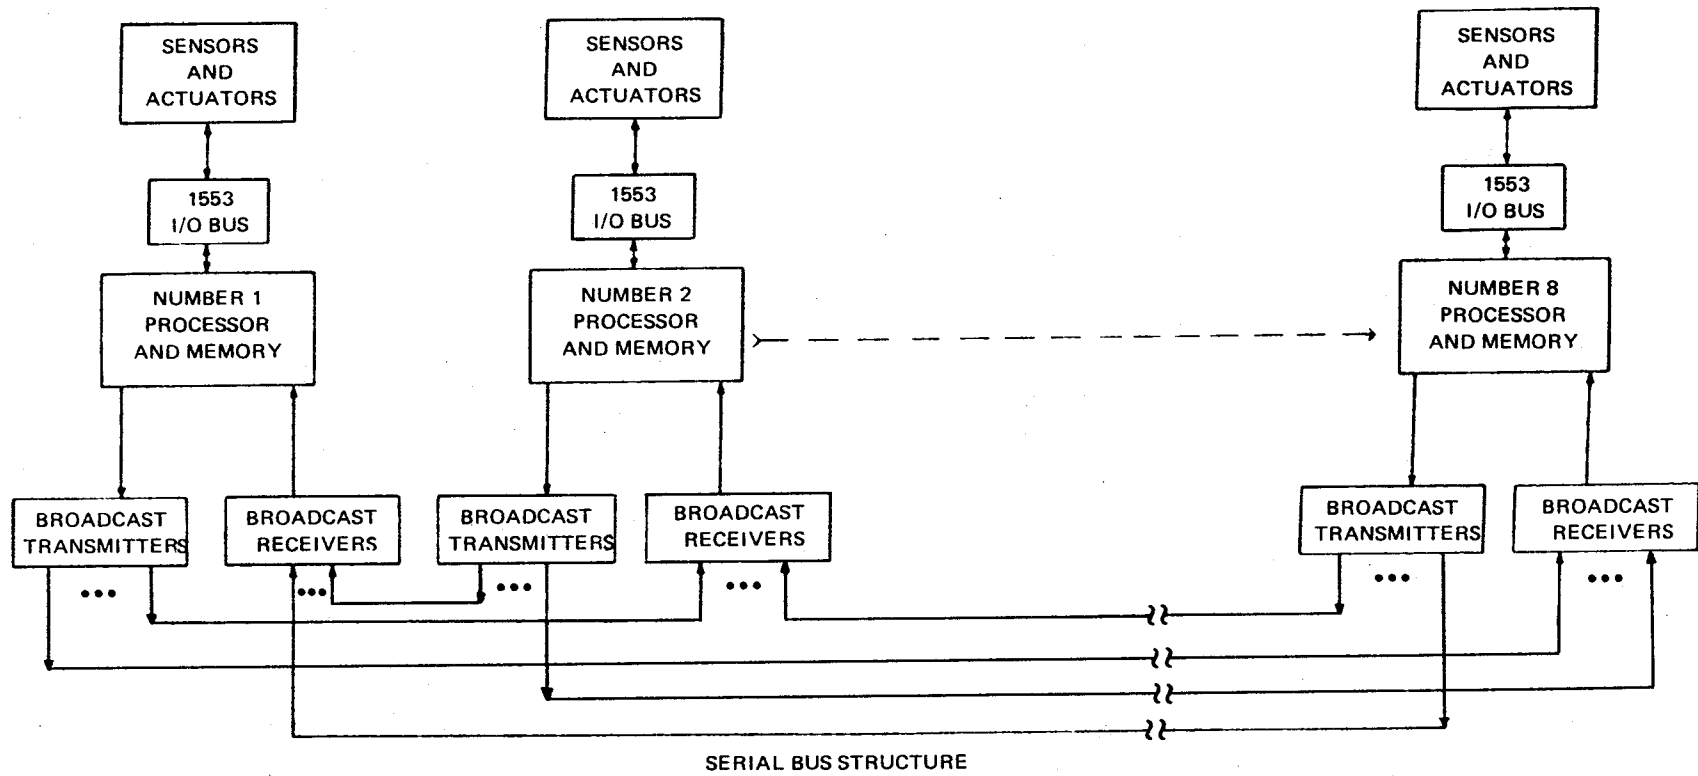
SENSORS AND ACTUATORS

1553 I/O BUS

NUMBER 1 PROCESSOR AND MEMORY

BROADCAST TRANSMITTERS

BROADCAST RECEIVERS

•••

•••

SENSORS AND ACTUATORS

1553 I/O BUS

NUMBER 2 PROCESSOR AND MEMORY

BROADCAST TRANSMITTERS

BROADCAST RECEIVERS

•••

•••

SENSORS AND ACTUATORS

1553 I/O BUS

NUMBER 8 PROCESSOR AND MEMORY

BROADCAST TRANSMITTERS

BROADCAST RECEIVERS

•••

•••

SERIAL BUS STRUCTURE